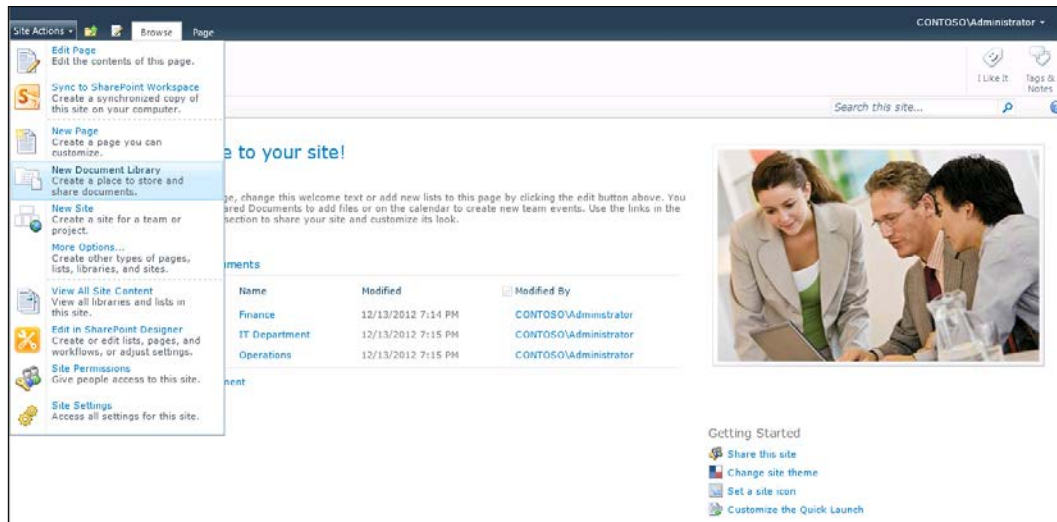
Site Actions
Browse
Page
CONTOSO\Administrator

Edit Page
Edit the contents of this page.

Sync to SharePoint Workspace
Create a synchronized copy of this site on your computer.

New Page
Create a page you can customize.

New Document Library
Create a place to store and share documents.

New Site
Create a site for a team or project.

More Options...
Create other types of pages, lists, libraries, and sites.

View All Site Content
View all libraries and lists in this site.

Edit in SharePoint Designer
Create or edit lists, pages, and workflows, or adjust settings.

Site Permissions
Give people access to this site.

Site Settings
Access all settings for this site.

I Like It
Tags & Notes

Search this site...

e to your site!

ge, change this welcome text or add new lists to this page by clicking the edit button above. You ared Documents to add files or on the calendar to create new team events. Use the links in the section to share your site and customize its look.

ments

| Name | Modified | Modified By |
|---|---|---|
| Finance | 12/13/2012 7:14 PM | CONTOSO\Administrator |
| IT Department | 12/13/2012 7:15 PM | CONTOSO\Administrator |
| Operations | 12/13/2012 7:15 PM | CONTOSO\Administrator |

nent

Getting Started
Share this site
Change site theme
Set a site icon
Customize the Quick Launch